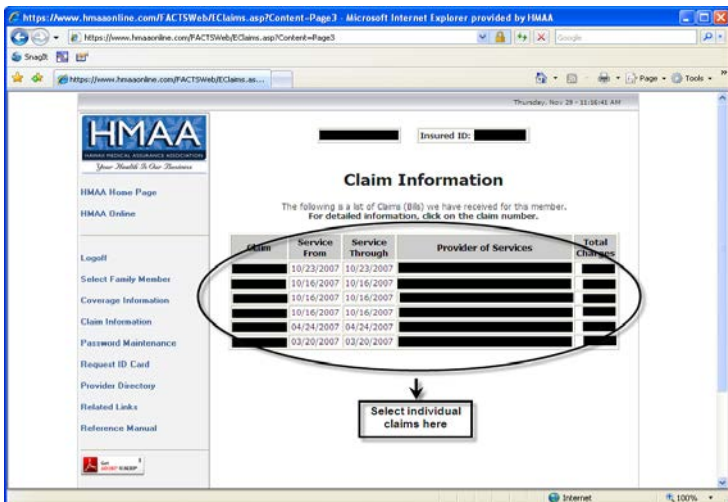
https://www.hmaaonline.com/FACTSWeb/EClaims.asp?Content=Page3 - Microsoft Internet Explorer provided by HMAA

https://www.hmaaonline.com/FACTSWeb/EClaims.asp?Content=Page3

Google

SnagIt

https://www.hmaaonline.com/FACTSWeb/EClaims.as...

Page • Tools •

Thursday, Nov 29 - 11:16:41 AM

HMAA
HAWAII MEDICAL ASSURANCE ASSOCIATION
Your Health Is Our Business

HMAA Home Page

HMAA Online

Logoff

Select Family Member

Coverage Information

Claim Information

Password Maintenance

Request ID Card

Provider Directory

Related Links

Reference Manual

Get Adobe Reader

Insured ID:

Claim Information

The following is a list of Claims (Bills) we have received for this member.
For detailed information, click on the claim number.

| Claim | Service From | Service Through | Provider of Services | Total Charges |
|---|---|---|---|---|
| | 10/23/2007 | 10/23/2007 | | |
| | 10/16/2007 | 10/16/2007 | | |
| | 10/16/2007 | 10/16/2007 | | |
| | 10/16/2007 | 10/16/2007 | | |
| | 04/24/2007 | 04/24/2007 | | |
| | 03/20/2007 | 03/20/2007 | | |

Select individual claims here

Internet

100%